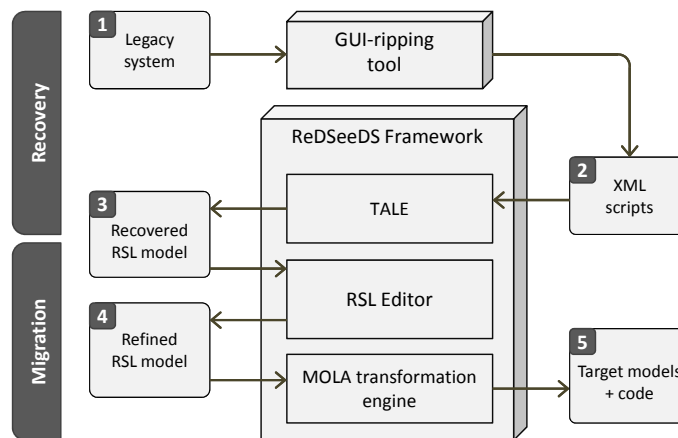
Recovery

Migration

1
Legacy system

GUI-ripping tool

ReDSeeDS Framework

2
XML scripts

3
Recovered RSL model

TALE

RSL Editor

4
Refined RSL model

MOLA transformation engine

5
Target models + code